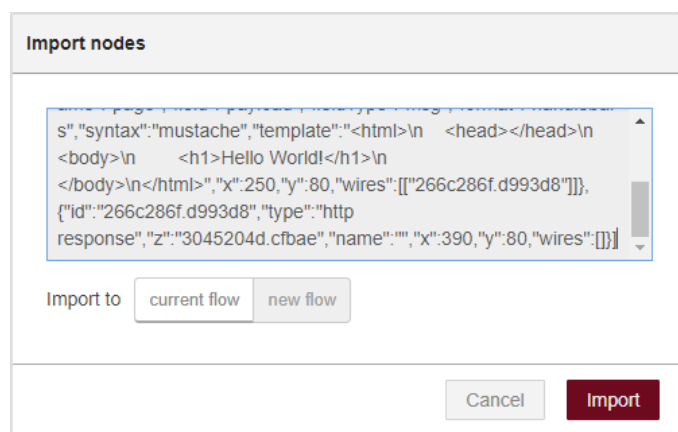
Import nodes

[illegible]
s","syntax":"mustache","template":"<html>\n <head></head>\n <body>\n <h1>Hello World!</h1>\n </body>\n</html>","x":250,"y":80,"wires":[["266c286f.d993d8"]]},{"id":"266c286f.d993d8","type":"http response","z":"3045204d.cfbae","name":"","x":390,"y":80,"wires":[]}]

Import to current flow new flow

Cancel Import